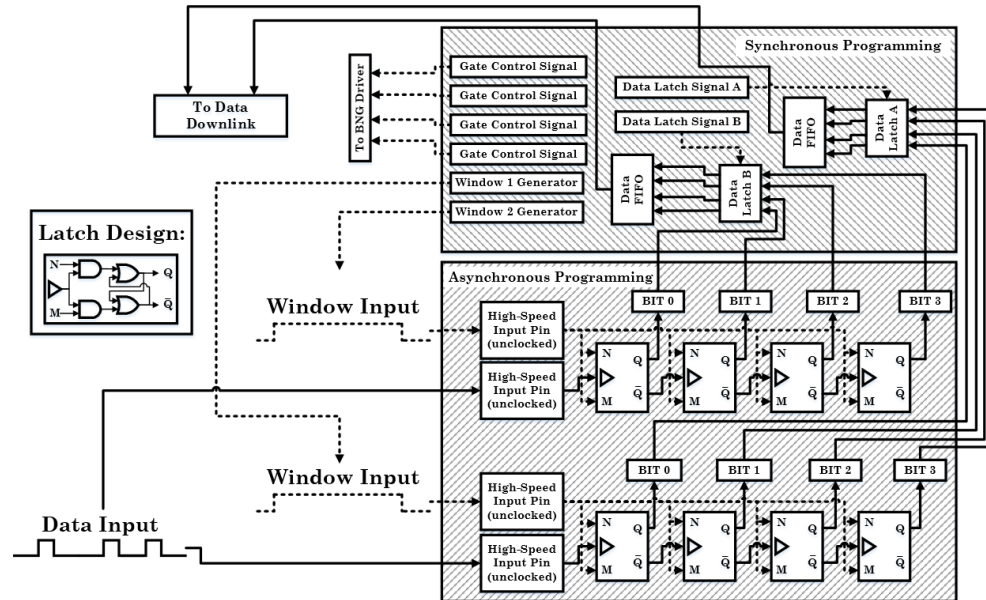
Synchronous Programming

To Data Downlink

To BNG Driver

Gate Control Signal

Gate Control Signal

Gate Control Signal

Gate Control Signal

Window 1 Generator

Window 2 Generator

Data Latch Signal A

Data Latch Signal B

Data FIFO

Data Latch A

Data FIFO

Data Latch B

Latch Design:

N

M

Q

$\bar{Q}$

Asynchronous Programming

Window Input

BIT 0

BIT 1

BIT 2

BIT 3

High-Speed Input Pin (unclocked)

High-Speed Input Pin (unclocked)

N Q

M $\bar{Q}$

N Q

M $\bar{Q}$

N Q

M $\bar{Q}$

N Q

M $\bar{Q}$

BIT 0

BIT 1

BIT 2

BIT 3

Window Input

High-Speed Input Pin (unclocked)

Data Input

High-Speed Input Pin (unclocked)

N Q

M $\bar{Q}$

N Q

M $\bar{Q}$

N Q

M $\bar{Q}$

N Q

M $\bar{Q}$